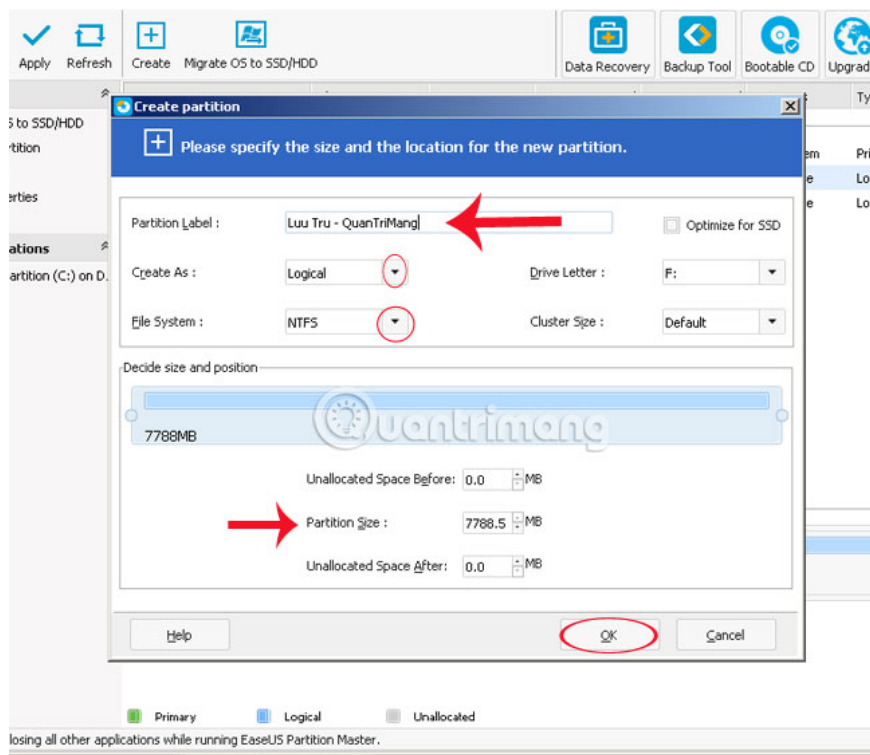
Apply Refresh Create Migrate OS to SSD/HDD Data Recovery Backup Tool Bootable CD Upgrad

S to SSD/HDD
rtition
erties
ations
artition (C:) on D.

Ty
em Pri
e Lo
e Lo

Create partition

Please specify the size and the location for the new partition.

Partition Label : Luu Tru - QuanTriMang
Optimize for SSD
Create As : Logical
Drive Letter : F:
File System : NTFS
Cluster Size : Default

Decide size and position
7788MB

Quantrimang

Unallocated Space Before: 0.0 MB
Partition Size : 7788.5 MB
Unallocated Space After: 0.0 MB

Help
OK
Cancel

Primary Logical Unallocated

losing all other applications while running EaseUS Partition Master.